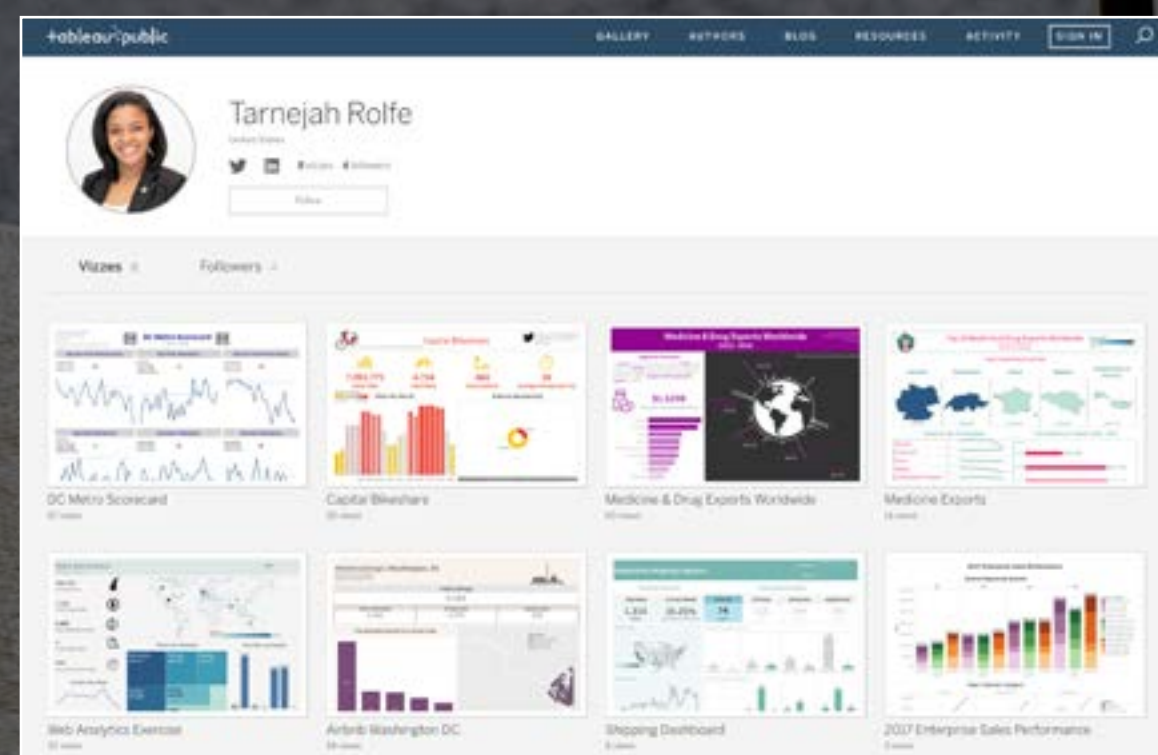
+tableau+public

GALLERY AUTHORS BLOG RESOURCES ACTIVITY SIGN IN

Tarnejah Rolfe

United States

8 vizzes 4 followers

Follow

Vizzes 8 Followers 4

DC Metro Scorecard
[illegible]

Capital Bikeshare
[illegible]

Medicine & Drug Exports Worldwide
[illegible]

Medicine Exports
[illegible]

Web Analytics Exercise
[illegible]

Airbnb Washington DC
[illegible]

Shipping Dashboard
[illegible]

2017 Enterprise Sales Performance
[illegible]